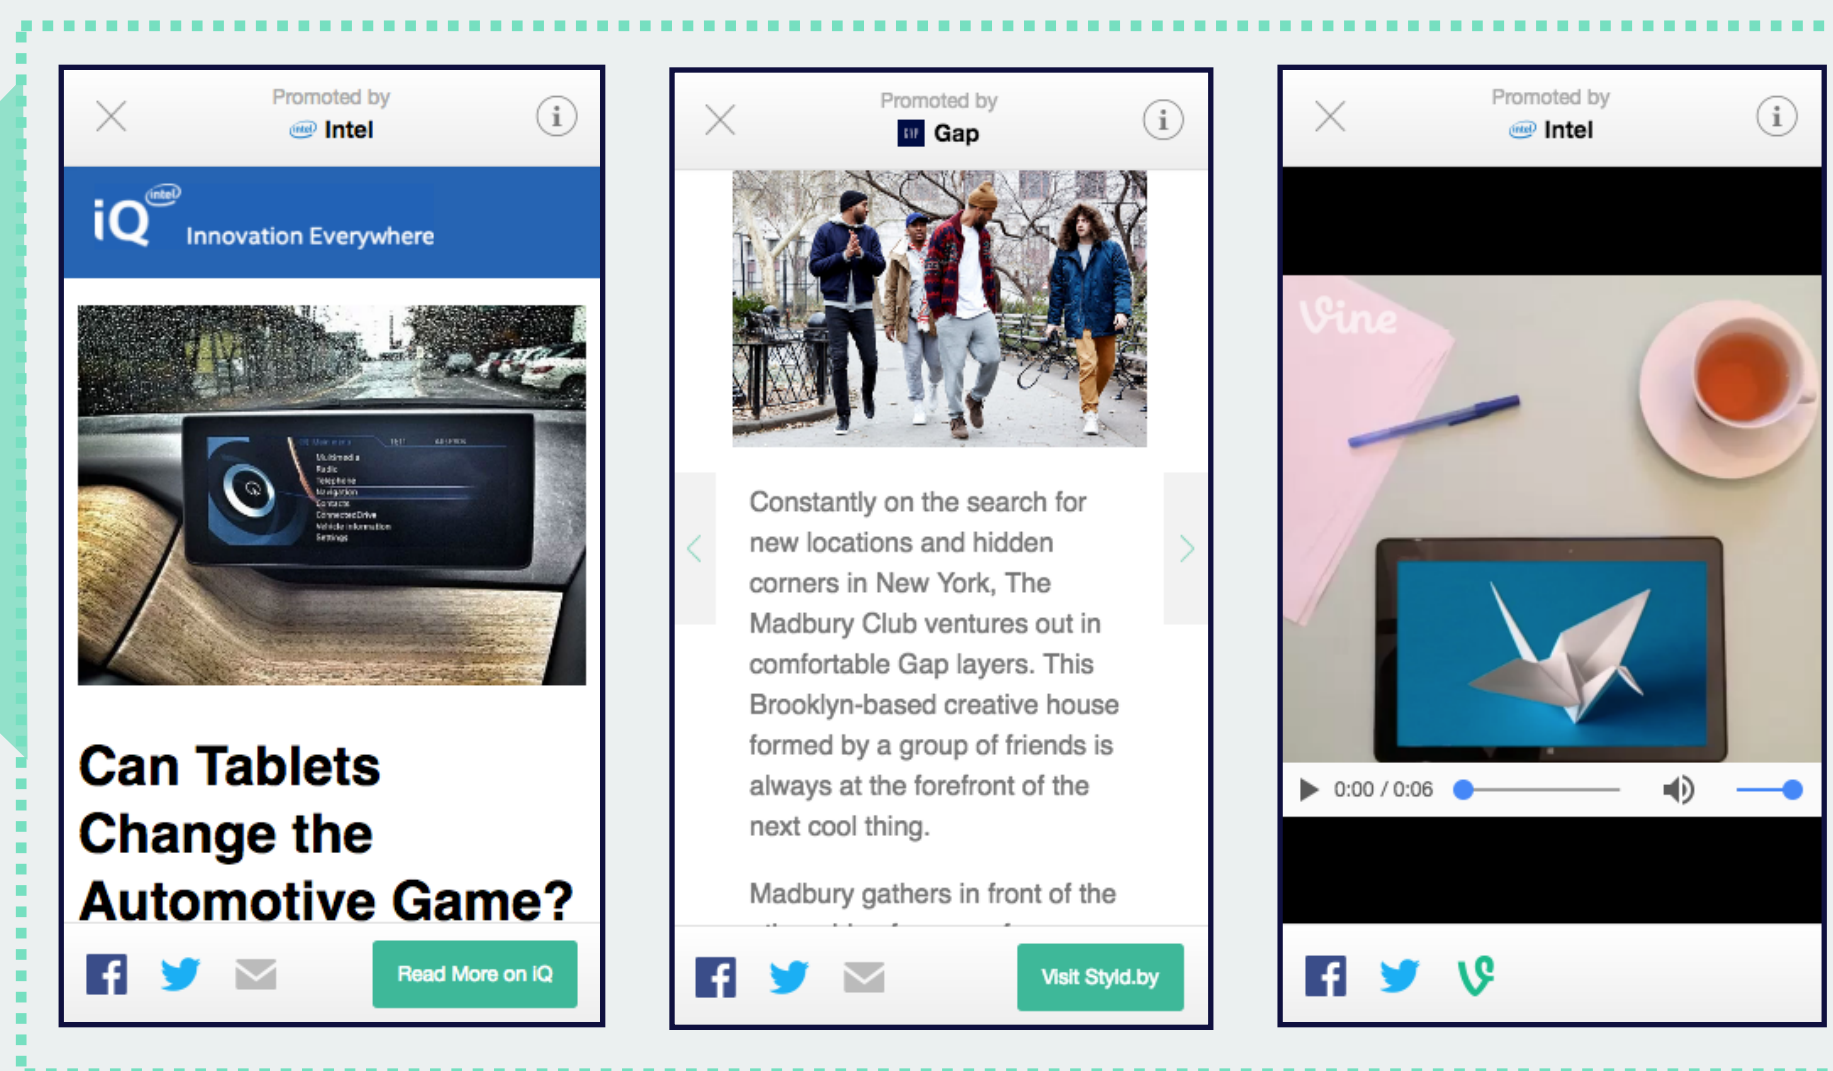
Promoted by
intel Intel

iQ intel Innovation Everywhere

Multimedia
Radio
Telephone
Navigation
Contacts
ConnectedDrive
Vehicle information
Settings

Can Tablets Change the Automotive Game?

Read More on iQ

Promoted by
GAP Gap

Constantly on the search for new locations and hidden corners in New York, The Madbury Club ventures out in comfortable Gap layers. This Brooklyn-based creative house formed by a group of friends is always at the forefront of the next cool thing.

Madbury gathers in front of the

Visit Styld.by

Promoted by
intel Intel

Vine

0:00 / 0:06